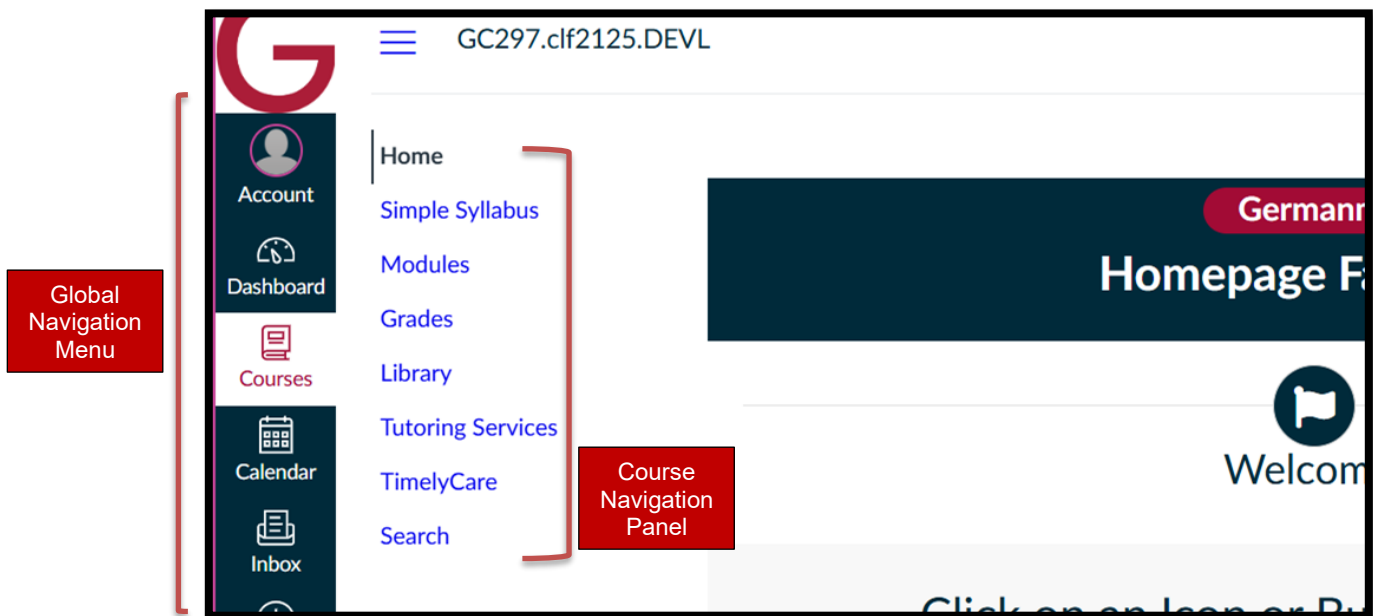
Global Navigation Menu

GC297.clf2125.DEVL

Account

Dashboard

Courses

Calendar

Inbox

Home
Simple Syllabus
Modules
Grades
Library
Tutoring Services
TimelyCare
Search

Course Navigation Panel

Germann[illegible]

Homepage F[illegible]

Welcom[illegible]

Click on an Icon or B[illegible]